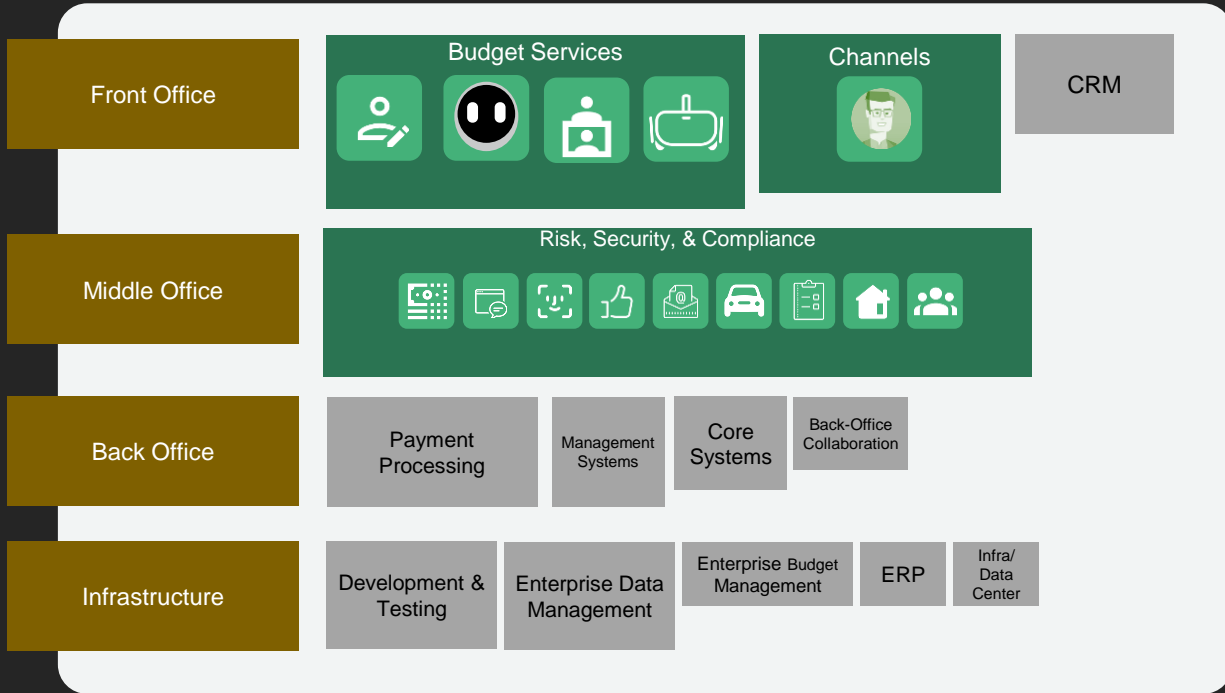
Front Office

Budget Services

Channels

CRM

Middle Office

Risk, Security, & Compliance

Back Office

Payment Processing

Management Systems

Core Systems

Back-Office Collaboration

Infrastructure

Development & Testing

Enterprise Data Management

Enterprise Budget Management

ERP

Infra/ Data Center